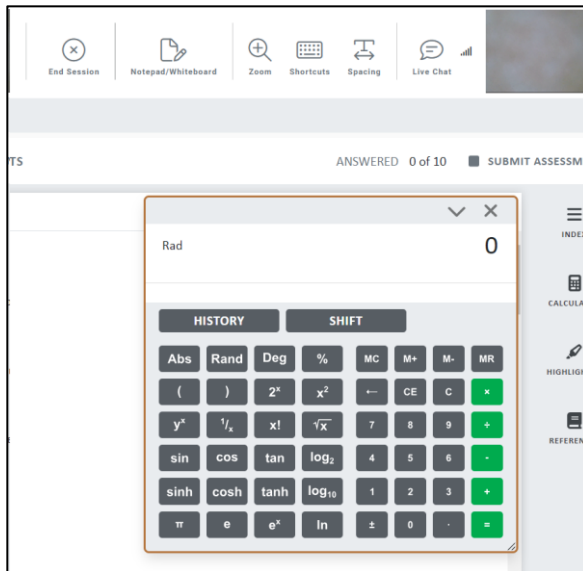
End Session
Notepad/Whiteboard
Zoom
Shortcuts
Spacing
Live Chat

TS
ANSWERED 0 of 10
SUBMIT ASSESSM

Rad
0

HISTORY
SHIFT

| Abs | Rand | Deg | % | MC | M+ | M- | MR |
|---|---|---|---|---|---|---|---|
| ( | ) | $2^x$ | $x^2$ | ← | CE | C | × |
| $y^x$ | $^1/_x$ | x! | $\sqrt{x}$ | 7 | 8 | 9 | ÷ |
| sin | cos | tan | $\log_2$ | 4 | 5 | 6 | - |
| sinh | cosh | tanh | $\log_{10}$ | 1 | 2 | 3 | + |
| π | e | $e^x$ | ln | ± | 0 | · | = |

INDE
CALCULA
HIGHLIG
REFEREN